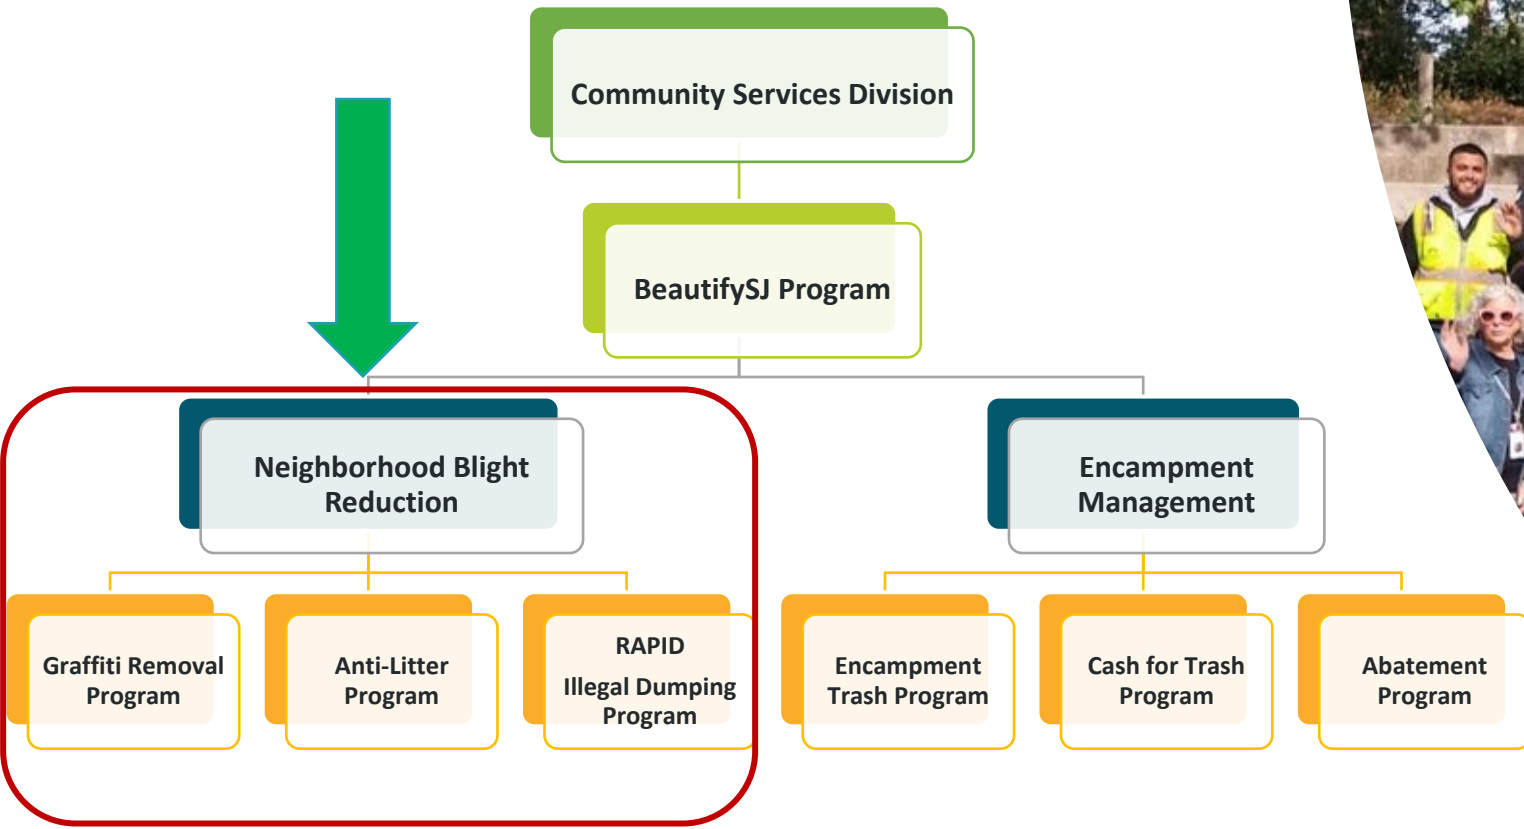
Community Services Division

BeautifySJ Program

Neighborhood Blight Reduction

Encampment Management

Graffiti Removal Program

Anti-Litter Program

RAPID

Illegal Dumping Program

Encampment Trash Program

Cash for Trash Program

Abatement Program